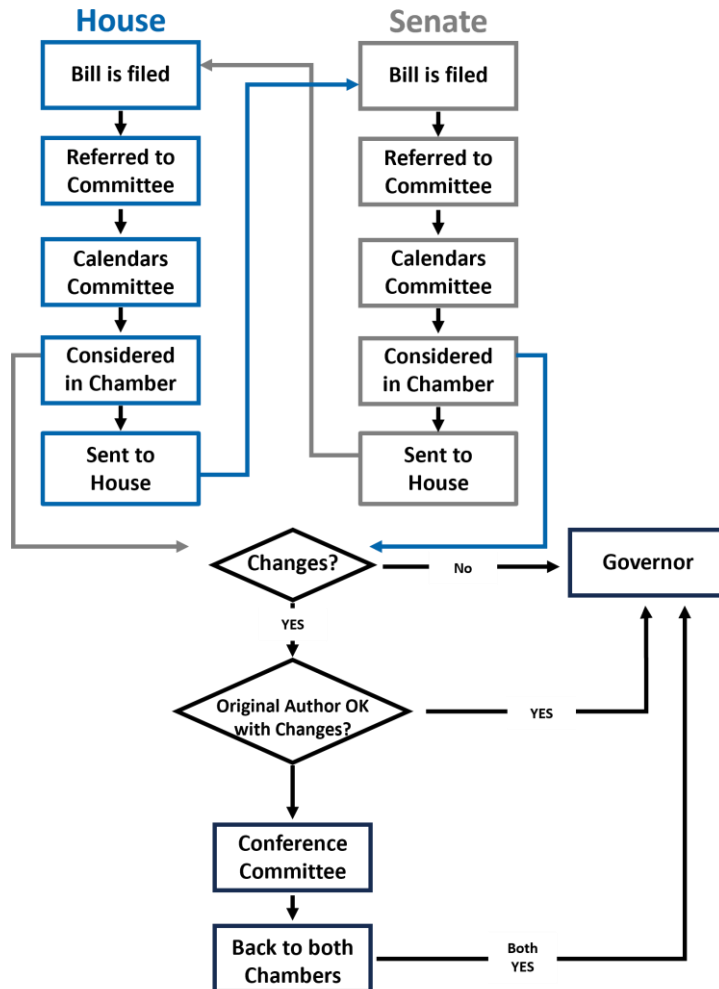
House

Bill is filed

Referred to Committee

Calendars Committee

Considered in Chamber

Sent to House

Senate

Bill is filed

Referred to Committee

Calendars Committee

Considered in Chamber

Sent to House

Changes?

No

Governor

YES

Original Author OK with Changes?

YES

Conference Committee

Back to both Chambers

Both YES